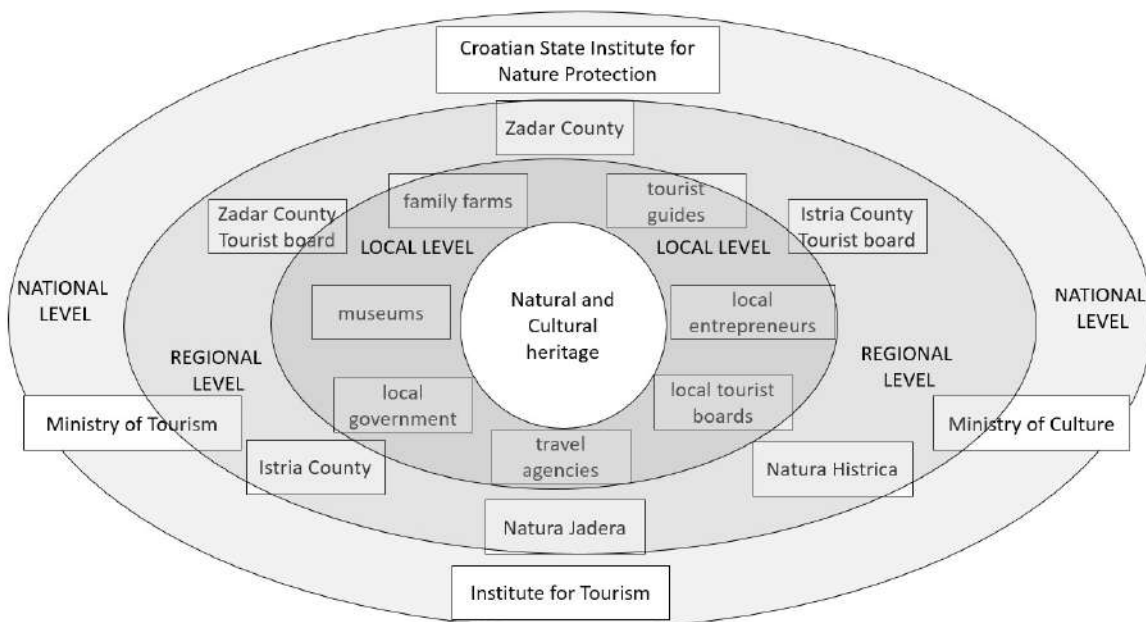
Croatian State Institute for Nature Protection

Zadar County

family farms

tourist guides

Zadar County Tourist board

Istria County Tourist board

LOCAL LEVEL

LOCAL LEVEL

NATIONAL LEVEL

NATIONAL LEVEL

museums

Natural and Cultural heritage

local entrepreneurs

REGIONAL LEVEL

REGIONAL LEVEL

local government

local tourist boards

Ministry of Tourism

Ministry of Culture

travel agencies

Istria County

Natura Histrica

Natura Jadera

Institute for Tourism